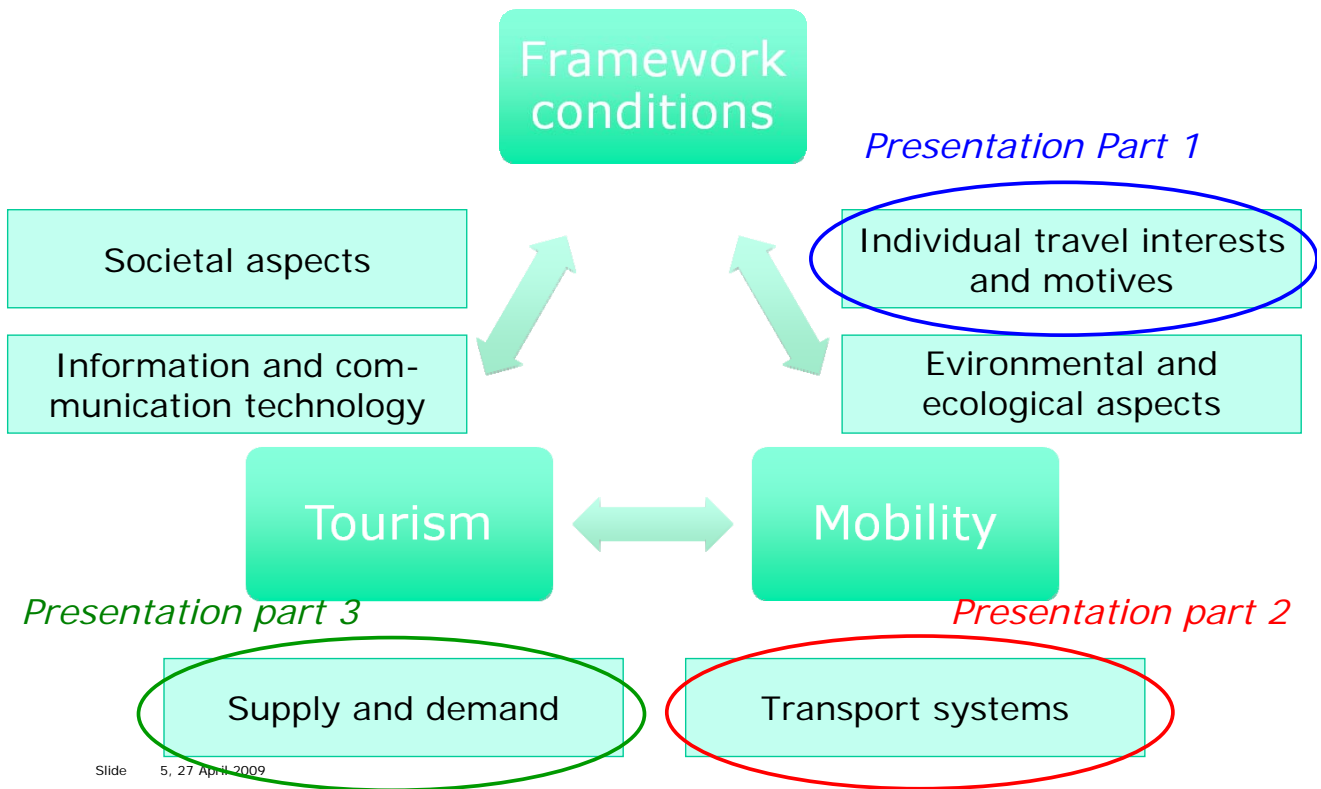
Framework conditions

Presentation Part 1

Societal aspects

Individual travel interests and motives

Information and communication technology

Evironmental and ecological aspects

Tourism

Mobility

Presentation part 3

Presentation part 2

Supply and demand

Transport systems

Slide 5, 27 April 2009